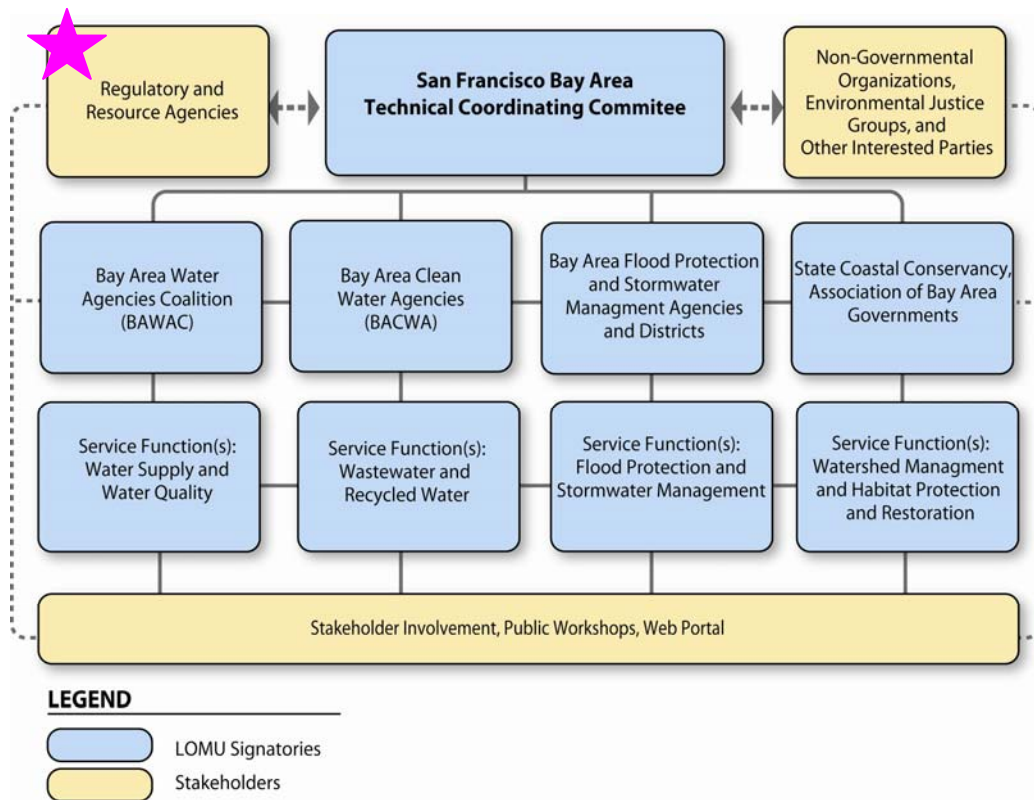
Regulatory and Resource Agencies

San Francisco Bay Area Technical Coordinating Commitee

Non-Governmental Organizations, Environmental Justice Groups, and Other Interested Parties

Bay Area Water Agencies Coalition (BAWAC)

Bay Area Clean Water Agencies (BACWA)

Bay Area Flood Protection and Stormwater Managment Agencies and Districts

State Coastal Conservancy, Association of Bay Area Governments

Service Function(s): Water Supply and Water Quality

Service Function(s): Wastewater and Recycled Water

Service Function(s): Flood Protection and Stormwater Management

Service Function(s): Watershed Managment and Habitat Protection and Restoration

Stakeholder Involvement, Public Workshops, Web Portal

LEGEND

LOMU Signatories

Stakeholders